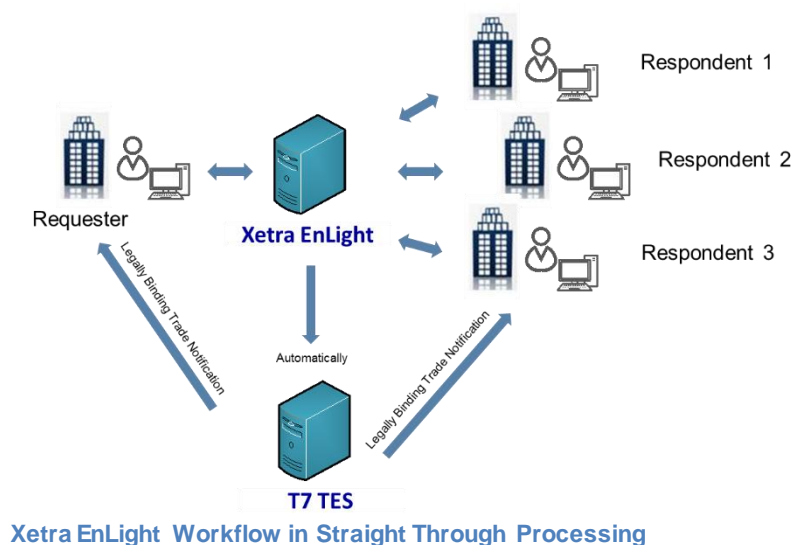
Respondent 1

Respondent 2

Respondent 3

Requester

Xetra EnLight

Legally Binding Trade Notification

Automatically

Legally Binding Trade Notification

T7 TES

Xetra EnLight Workflow in Straight Through Processing